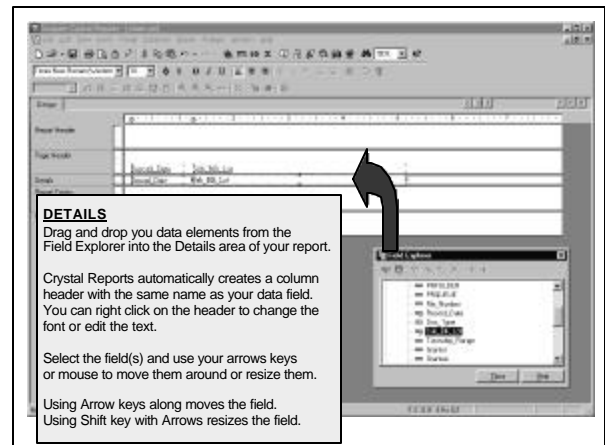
Design

Report Header

Page Header

Details

Report Footer

Field Explorer

Close

Help

DETAILS
Drag and drop you data elements from the Field Explorer into the Details area of your report.

Crystal Reports automatically creates a column header with the same name as your data field. You can right click on the header to change the font or edit the text.

Select the field(s) and use your arrows keys or mouse to move them around or resize them.

Using Arrow keys along moves the field. Using Shift key with Arrows resizes the field.